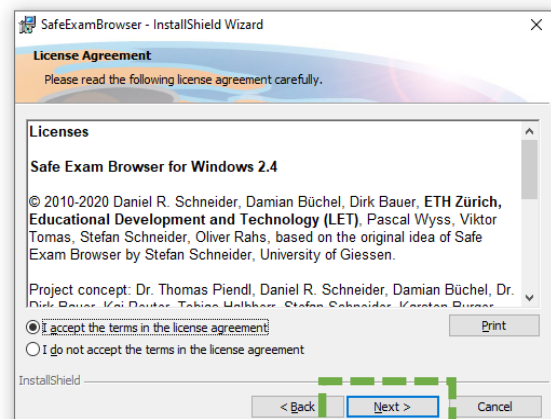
SafeExamBrowser - InstallShield Wizard

License Agreement

Please read the following license agreement carefully.

Licenses

Safe Exam Browser for Windows 2.4

© 2010-2020 Daniel R. Schneider, Damian Büchel, Dirk Bauer, ETH Zürich, Educational Development and Technology (LET), Pascal Wyss, Viktor Tomas, Stefan Schneider, Oliver Rahs, based on the original idea of Safe Exam Browser by Stefan Schneider, University of Giessen.

Project concept: Dr. Thomas Piendl, Daniel R. Schneider, Damian Büchel, Dr. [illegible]

I accept the terms in the license agreement

I do not accept the terms in the license agreement

Print

InstallShield

< Back

Next >

Cancel